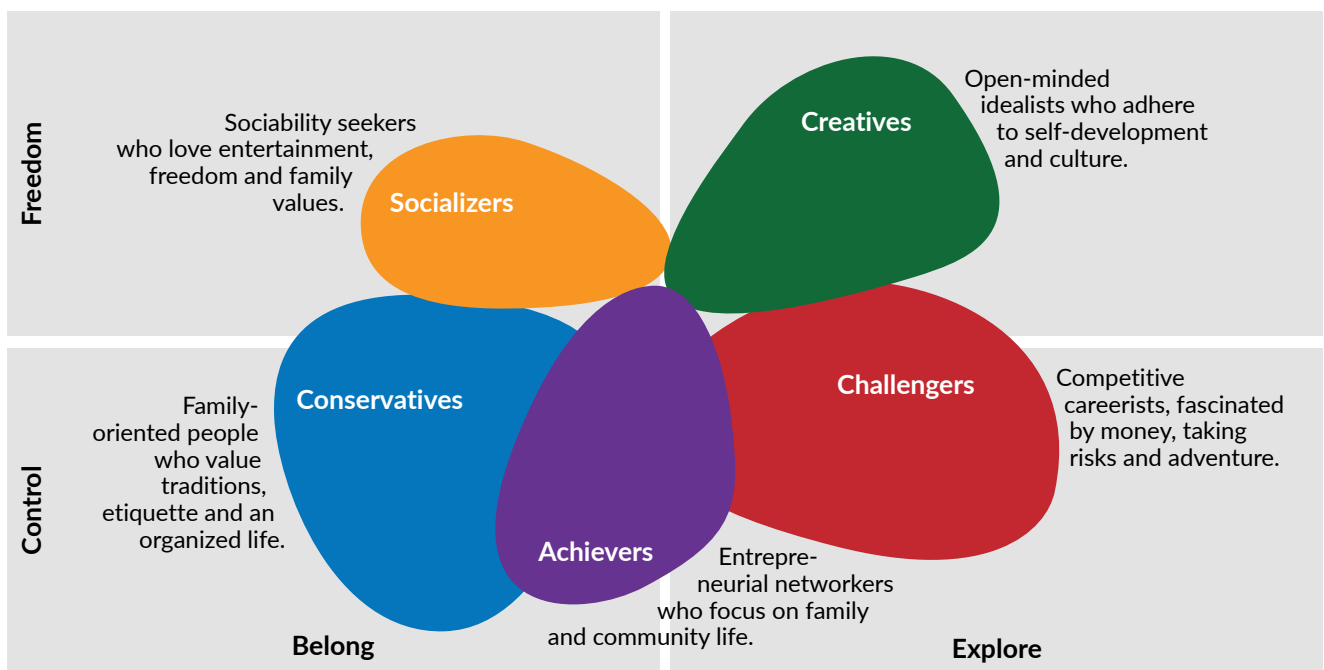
Freedom

Sociability seekers who love entertainment, freedom and family values.

Socializers

Creatives

Open-minded idealists who adhere to self-development and culture.

Control

Family-oriented people who value traditions, etiquette and an organized life.

Conservatives

Achievers

Challengers

Competitive careerists, fascinated by money, taking risks and adventure.

Entrepreneurial networkers who focus on family and community life.

Belong

Explore